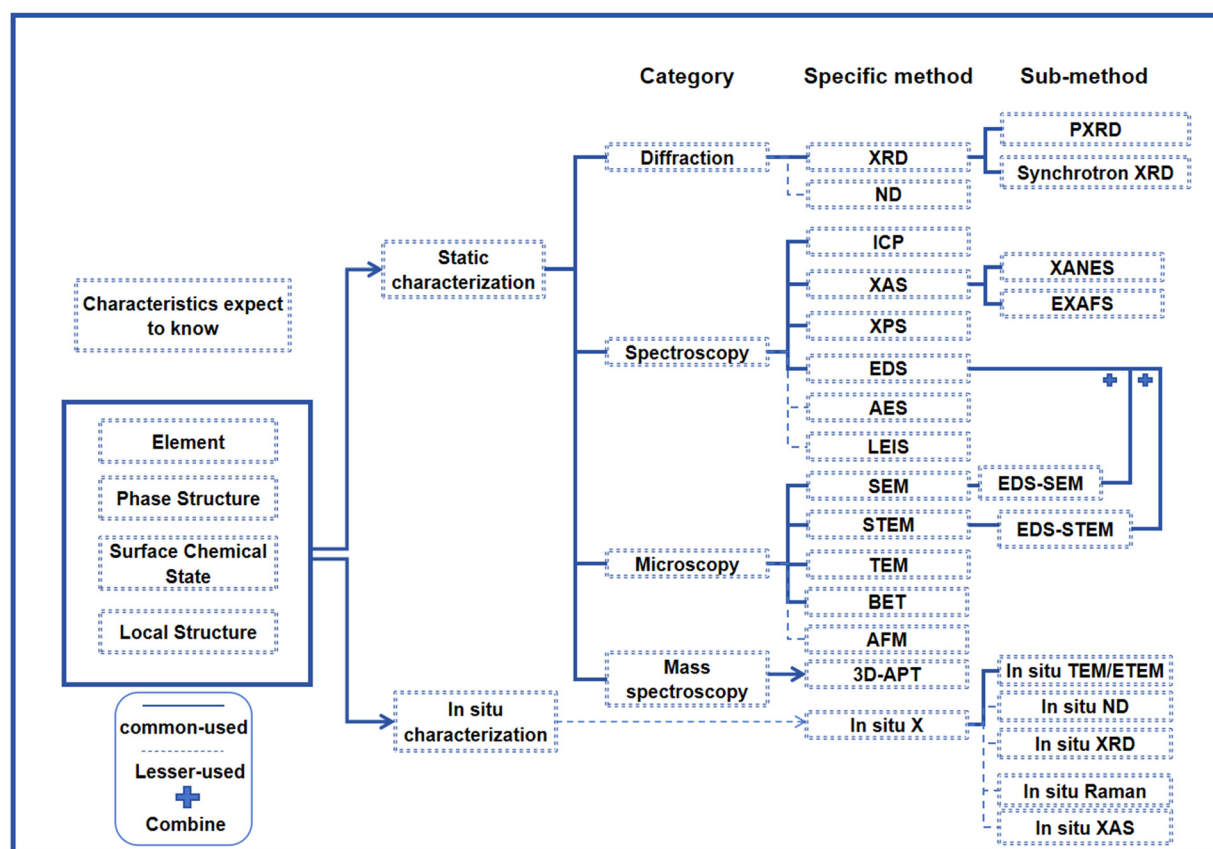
Category

Specific method

Sub-method

Characteristics expect to know

Element

Phase Structure

Surface Chemical State

Local Structure

common-used

Lesser-used

Combine

Static characterization

In situ characterization

Diffraction

Spectroscopy

Microscopy

Mass spectroscopy

XRD

ND

ICP

XAS

XPS

EDS

AES

LEIS

SEM

STEM

TEM

BET

AFM

3D-APT

In situ X

PXRD

Synchrotron XRD

XANES

EXAFS

EDS-SEM

EDS-STEM

In situ TEM/ETEM

In situ ND

In situ XRD

In situ Raman

In situ XAS